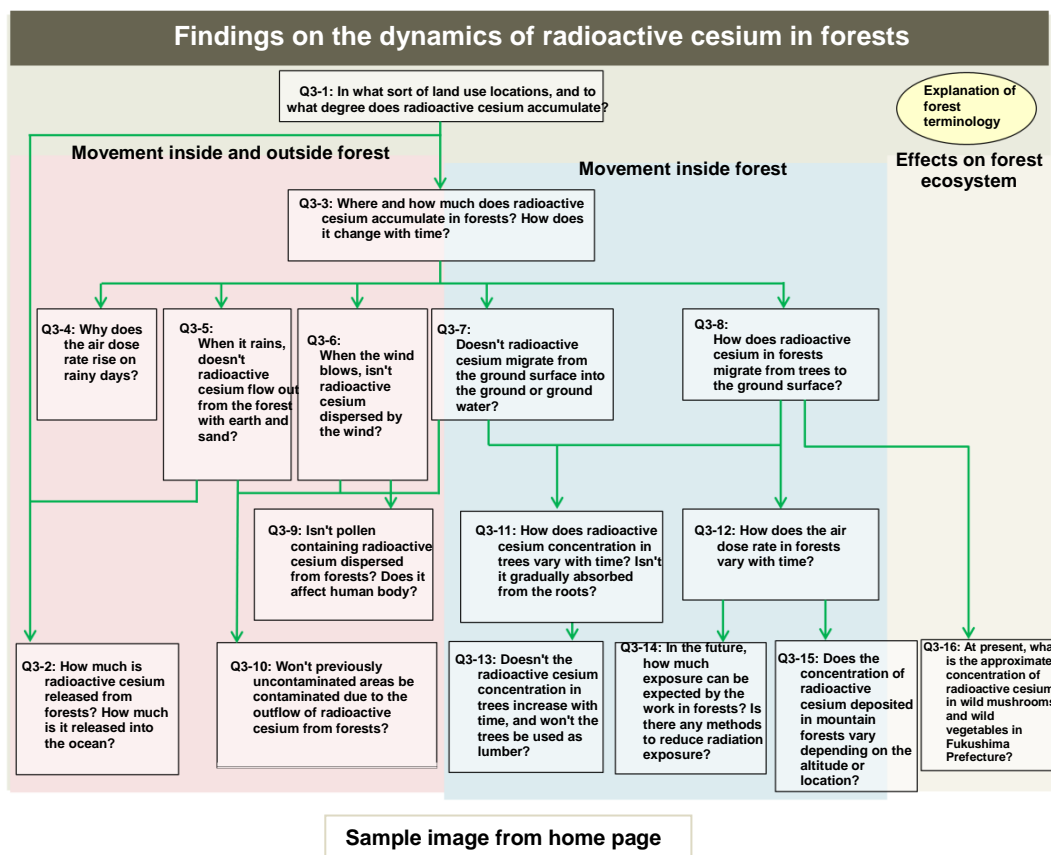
Findings on the dynamics of radioactive cesium in forests

Q3-1: In what sort of land use locations, and to what degree does radioactive cesium accumulate?

Explanation of forest terminology

Movement inside and outside forest

Movement inside forest

Effects on forest ecosystem

Q3-3: Where and how much does radioactive cesium accumulate in forests? How does it change with time?

Q3-4: Why does the air dose rate rise on rainy days?

Q3-5: When it rains, doesn't radioactive cesium flow out from the forest with earth and sand?

Q3-6: When the wind blows, isn't radioactive cesium dispersed by the wind?

Q3-7: Doesn't radioactive cesium migrate from the ground surface into the ground or ground water?

Q3-8: How does radioactive cesium in forests migrate from trees to the ground surface?

Q3-9: Isn't pollen containing radioactive cesium dispersed from forests? Does it affect human body?

Q3-11: How does radioactive cesium concentration in trees vary with time? Isn't it gradually absorbed from the roots?

Q3-12: How does the air dose rate in forests vary with time?

Q3-2: How much is radioactive cesium released from forests? How much is it released into the ocean?

Q3-10: Won't previously uncontaminated areas be contaminated due to the outflow of radioactive cesium from forests?

Q3-13: Doesn't the radioactive cesium concentration in trees increase with time, and won't the trees be used as lumber?

Q3-14: In the future, how much exposure can be expected by the work in forests? Is there any methods to reduce radiation exposure?

Q3-15: Does the concentration of radioactive cesium deposited in mountain forests vary depending on the altitude or location?

Q3-16: At present, wha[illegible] is the approximate concentration of radioactive cesium in wild mushrooms and wild vegetables in Fukushima Prefecture?

Sample image from home page